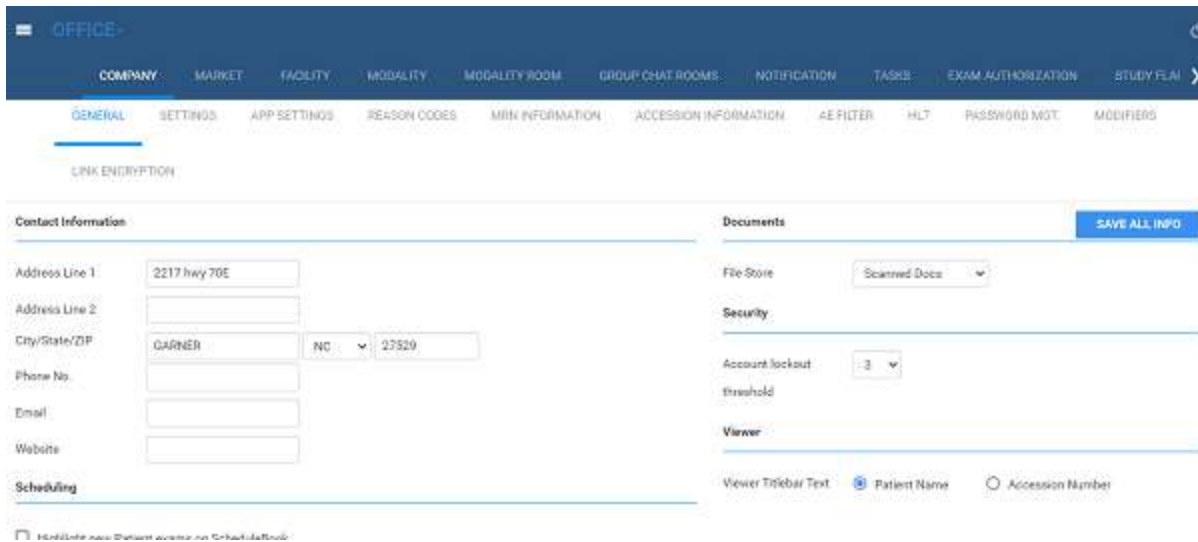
OFFICE-

COMPANY MARKET FACILITY MODALITY MODALITY ROOM GROUP CHAT ROOMS NOTIFICATION TASKS EXAM AUTHORIZATION STUDY FLA

GENERAL SETTINGS APP SETTINGS REASON CODES MRN INFORMATION ACCESSION INFORMATION AE FILTER HL7 PASSWORD MGT. MODIFIERS

LINK ENCRYPTION

Contact Information

Address Line 1 2217 hwy 70E

Address Line 2

City/State/ZIP GARNER NC 27529

Phone No.

Email

Website

Scheduling

Highlight new Patient exams on ScheduleBook

Documents

SAVE ALL INFO

File Store Scanned Docs

Security

Account lockout threshold 3

Viewer

Viewer Titlebar Text Patient Name Accession Number